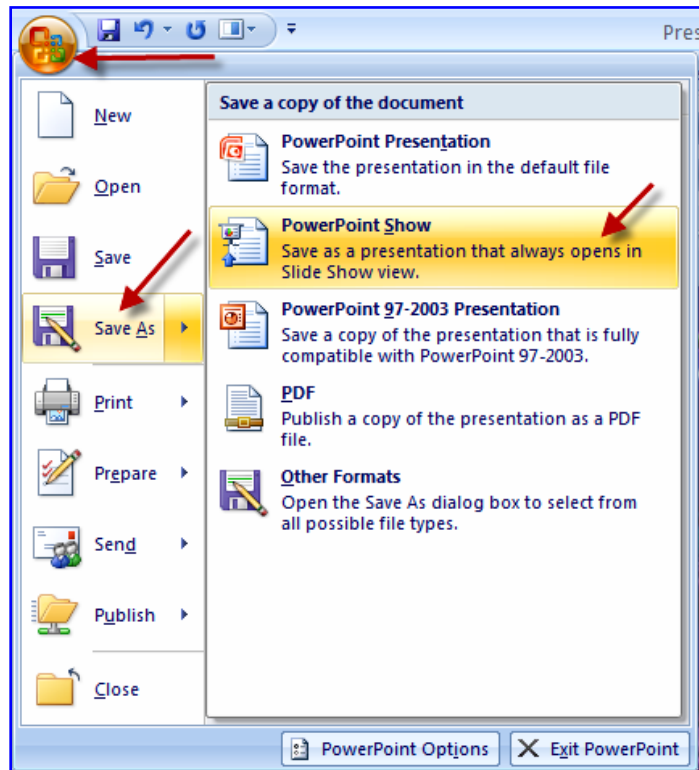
Pres

New

Open

Save

Save As

Print

Prepare

Send

Publish

Close

Save a copy of the document

PowerPoint Presentation
Save the presentation in the default file format.

PowerPoint Show
Save as a presentation that always opens in Slide Show view.

PowerPoint 97-2003 Presentation
Save a copy of the presentation that is fully compatible with PowerPoint 97-2003.

PDF
Publish a copy of the presentation as a PDF file.

Other Formats
Open the Save As dialog box to select from all possible file types.

PowerPoint Options

Exit PowerPoint